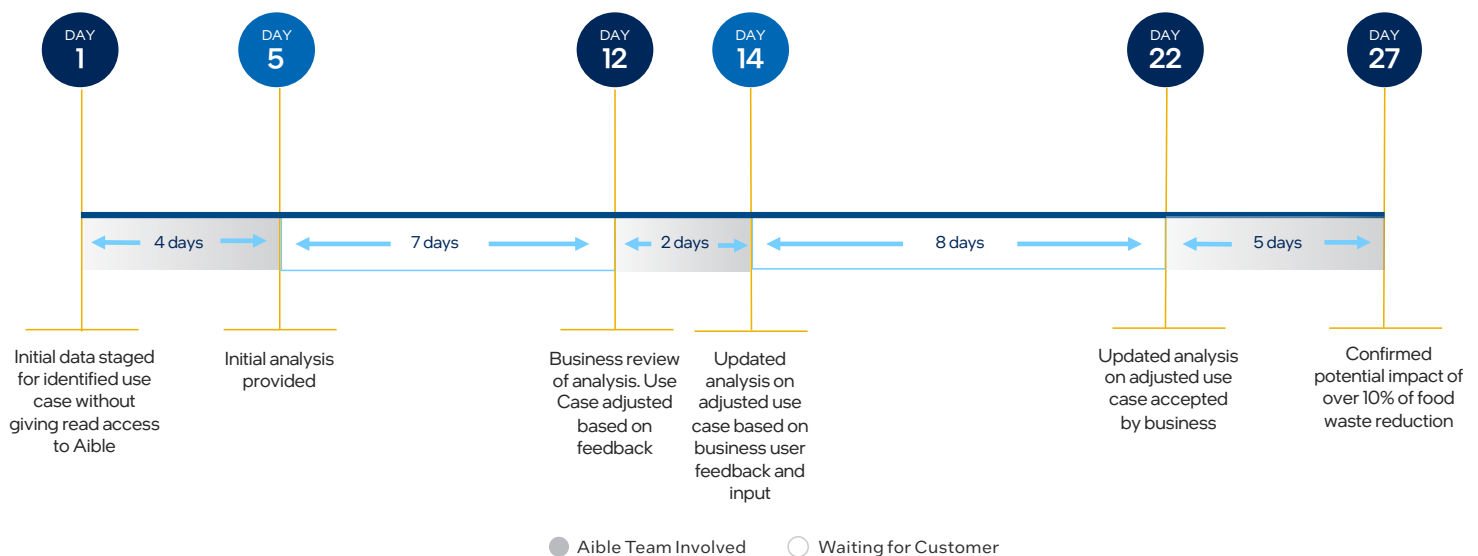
DAY 1

DAY 5

DAY 12

DAY 14

DAY 22

DAY 27

4 days

7 days

2 days

8 days

5 days

Initial data staged for identified use case without giving read access to Aible

Initial analysis provided

Business review of analysis. Use Case adjusted based on feedback

Updated analysis on adjusted use case based on business user feedback and input

Updated analysis on adjusted use case accepted by business

Confirmed potential impact of over 10% of food waste reduction

Aible Team Involved

Waiting for Customer